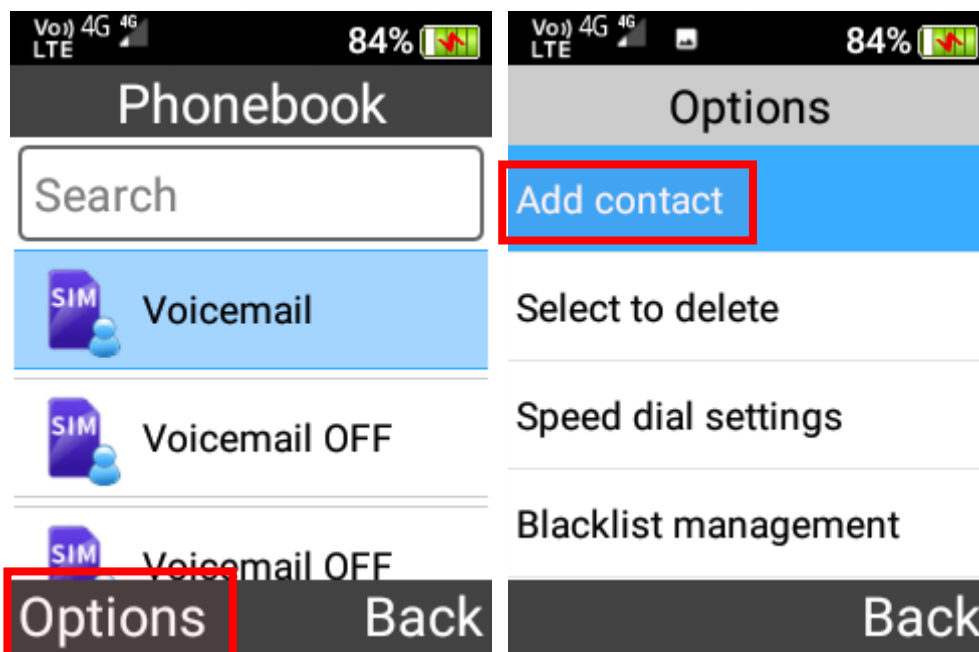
Vo)) 4G 4G LTE 84%

Phonebook

Search

SIM Voicemail

SIM Voicemail OFF

SIM Voicemail OFF

Options Back

Vo)) 4G 4G LTE 84%

Options

Add contact

Select to delete

Speed dial settings

Blacklist management

Back